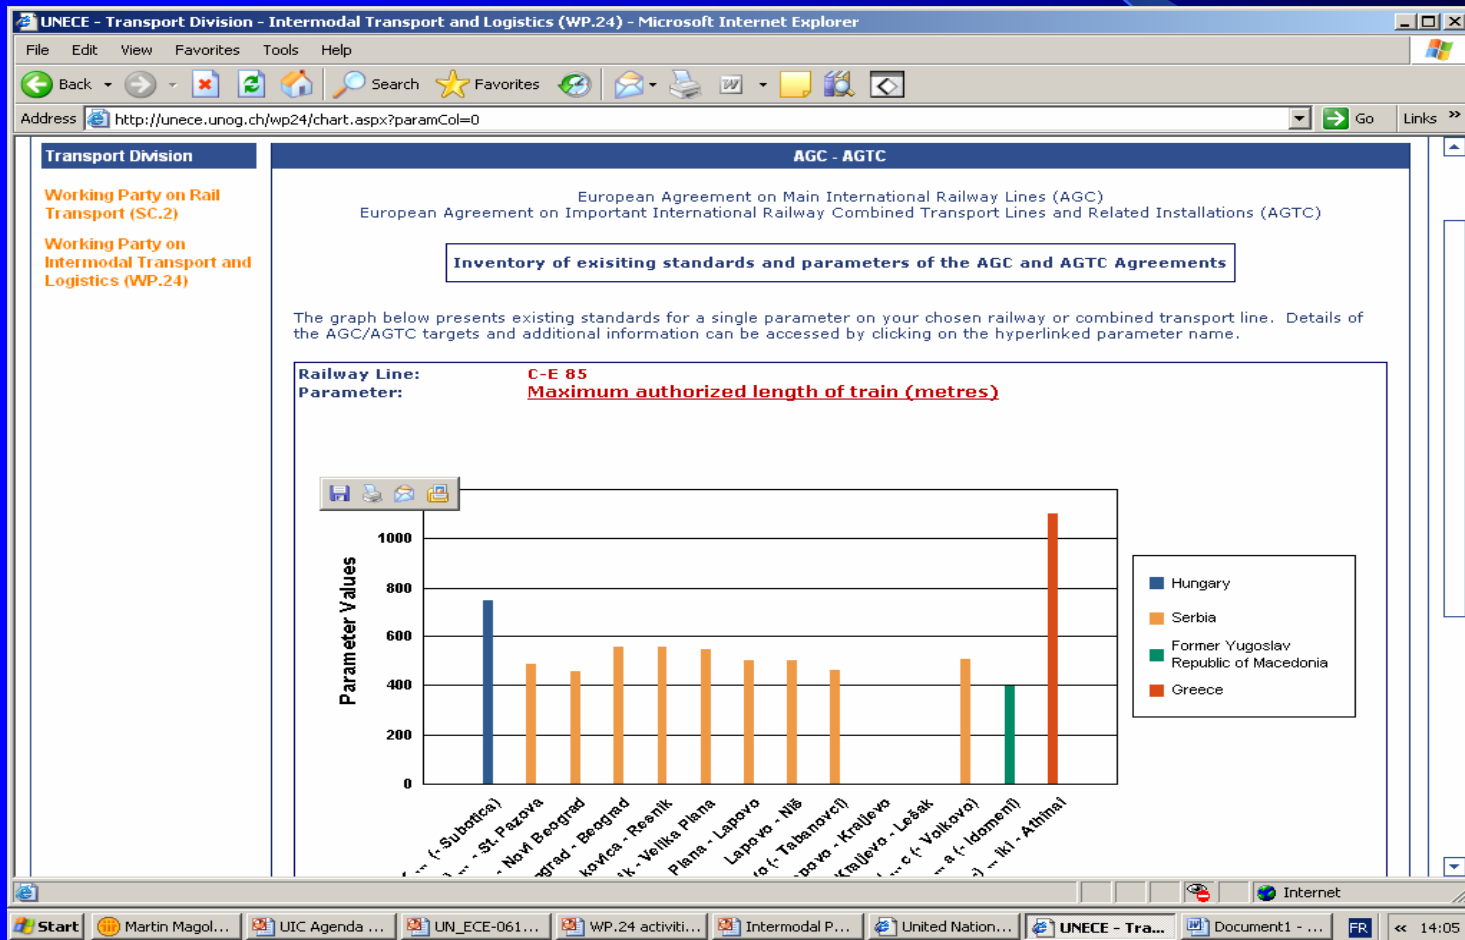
UNECE - Transport Division - Intermodal Transport and Logistics (WP.24) - Microsoft Internet Explorer

File Edit View Favorites Tools Help

Back Search Favorites

Address http://unece.unog.ch/wp24/chart.aspx?paramCol=0 Go Links

Transport Division

Working Party on Rail Transport (SC.2)

Working Party on Intermodal Transport and Logistics (WP.24)

AGC - AGTC

European Agreement on Main International Railway Lines (AGC)
European Agreement on Important International Railway Combined Transport Lines and Related Installations (AGTC)

Inventory of exisiting standards and parameters of the AGC and AGTC Agreements

The graph below presents existing standards for a single parameter on your chosen railway or combined transport line. Details of the AGC/AGTC targets and additional information can be accessed by clicking on the hyperlinked parameter name.

Railway Line: C-E 85
Parameter: Maximum authorized length of train (metres)

Parameter Values

1000
800
600
400
200
0

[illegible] (- Subotica)
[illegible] - St. Pazova
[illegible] - Novi Beograd
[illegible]grad - Beograd
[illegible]kovica - Resnik
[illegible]k - Velika Plana
Plana - Lapovo
Lapovo - Niš
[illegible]o (- Tabanovci)
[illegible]povo - Kraljevo
Kraljevo - Lešak
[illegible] c (- Volkovo)
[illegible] a (- Idomeni)
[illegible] - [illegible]iki - Athinai

Hungary
Serbia
Former Yugoslav Republic of Macedonia
Greece

Internet

Start Martin Magol... UIC Agenda ... UN_ECE-061... WP.24 activiti... Intermodal P... United Nation... UNECE - Tra... Document1 - ... FR 14:05